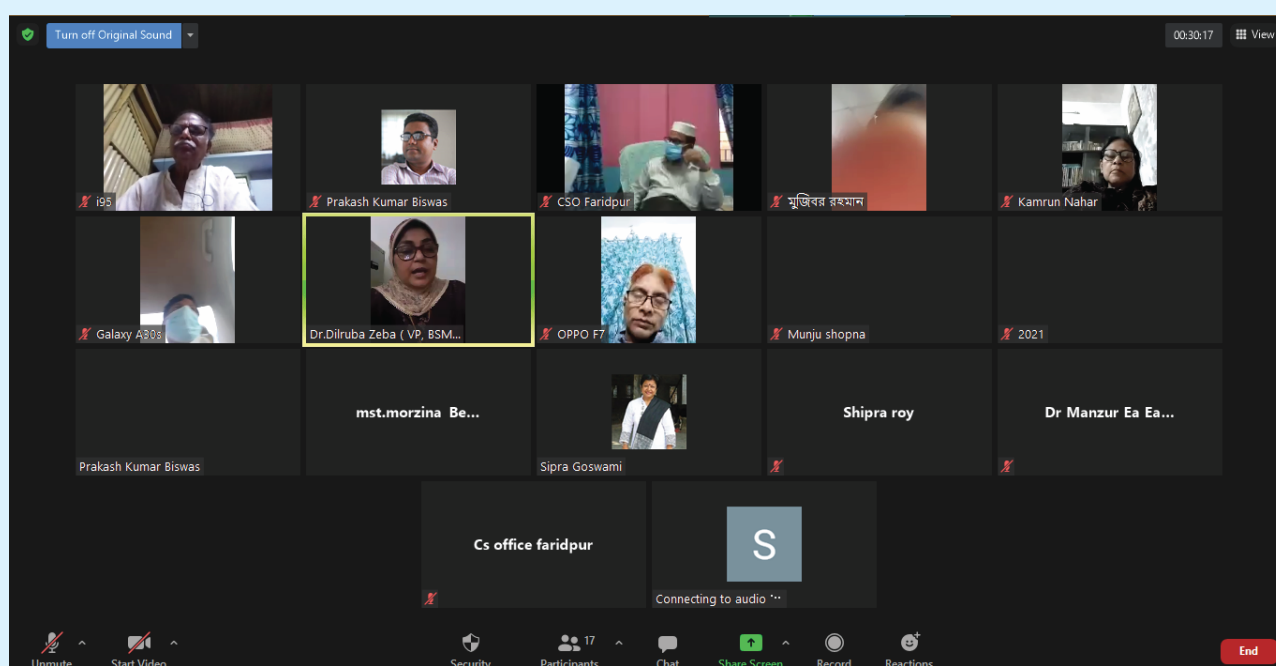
Turn off Original Sound

00:30:17

View

i95

Prakash Kumar Biswas

CSO Faridpur

মুজিবর রহমান

Kamrun Nahar

Galaxy A30s

Dr.Dilruba Zeba ( VP, BSM...

OPPO F7

Munju shopna

2021

Prakash Kumar Biswas

mst.morzina Be...

Sipra Goswami

Shipra roy

Dr Manzur Ea Ea...

Cs office faridpur

S

Connecting to audio ...

Unmute

Start Video

Security

17

Participants

Chat

Share Screen

Record

Reactions

End